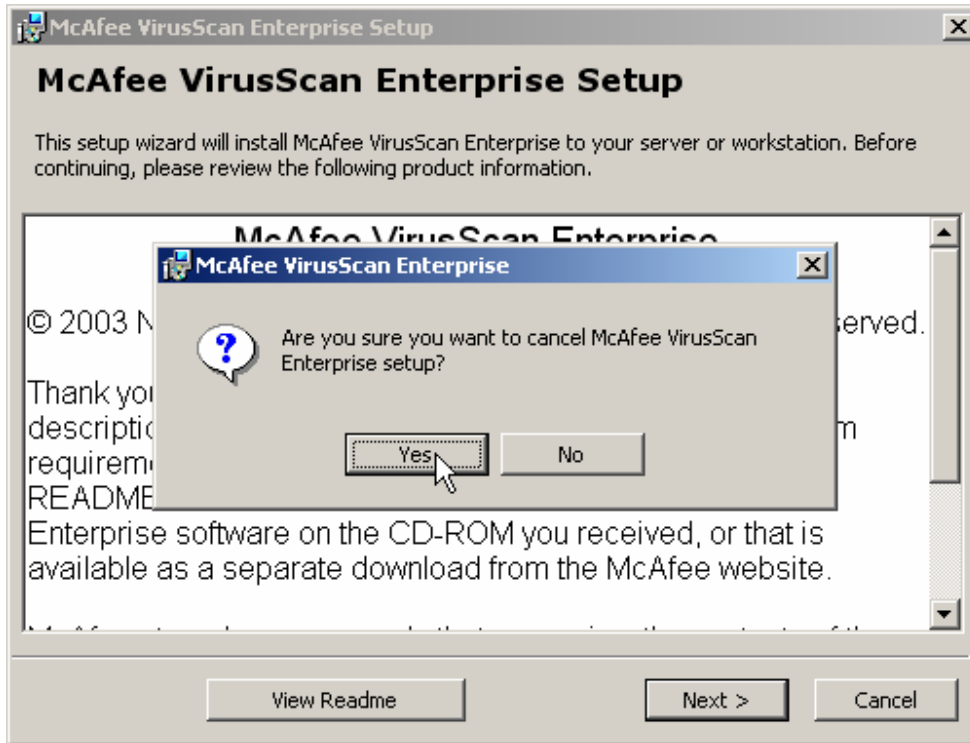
McAfee VirusScan Enterprise Setup

McAfee VirusScan Enterprise Setup

This setup wizard will install McAfee VirusScan Enterprise to your server or workstation. Before continuing, please review the following product information.

McAfee VirusScan Enterprise

© 2003 N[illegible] served.

Thank you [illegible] descriptio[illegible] m requireme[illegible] README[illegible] Enterprise software on the CD-ROM you received, or that is available as a separate download from the McAfee website.

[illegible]

McAfee VirusScan Enterprise

Are you sure you want to cancel McAfee VirusScan Enterprise setup?

Yes

No

View Readme

Next >

Cancel